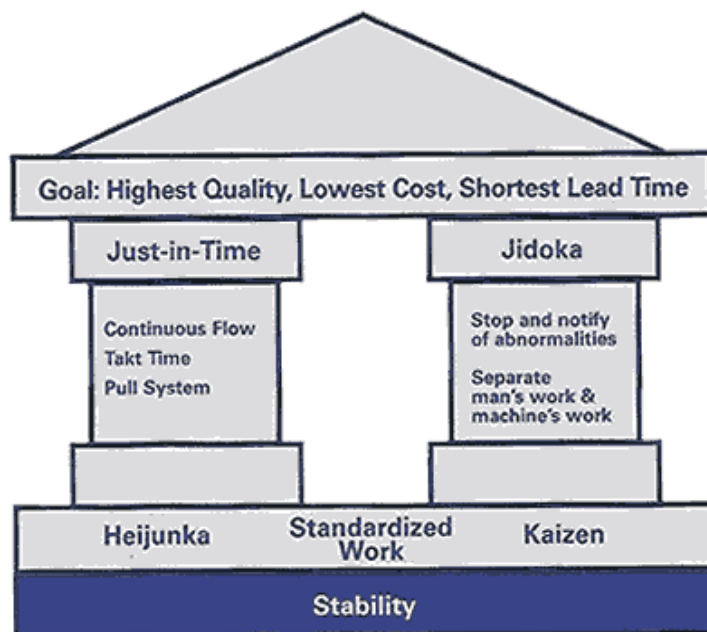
Goal: Highest Quality, Lowest Cost, Shortest Lead Time

Just-in-Time

Continuous Flow
Takt Time
Pull System

Jidoka

Stop and notify of abnormalities

Separate man's work & machine's work

Heijunka

Standardized Work

Kaizen

Stability